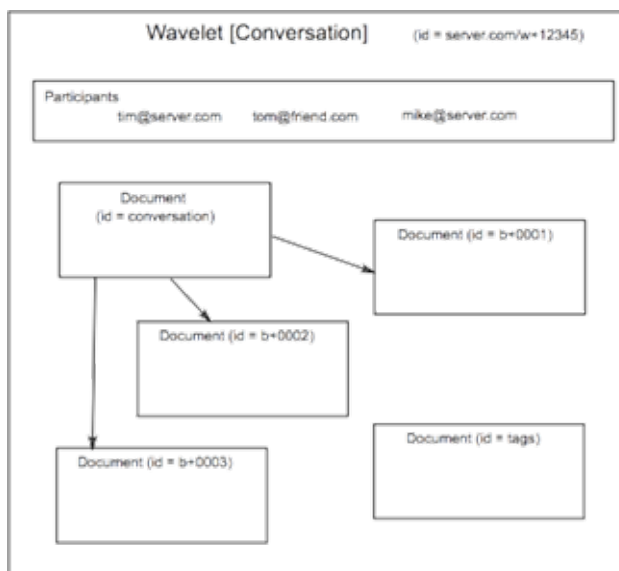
Wavelet [Conversation] (id = server.com/w+12345)

Participants
tim@server.com tom@friend.com mike@server.com

Document
(id = conversation)

Document (id = b+0001)

Document (id = b+0002)

Document (id = b+0003)

Document (id = tags)